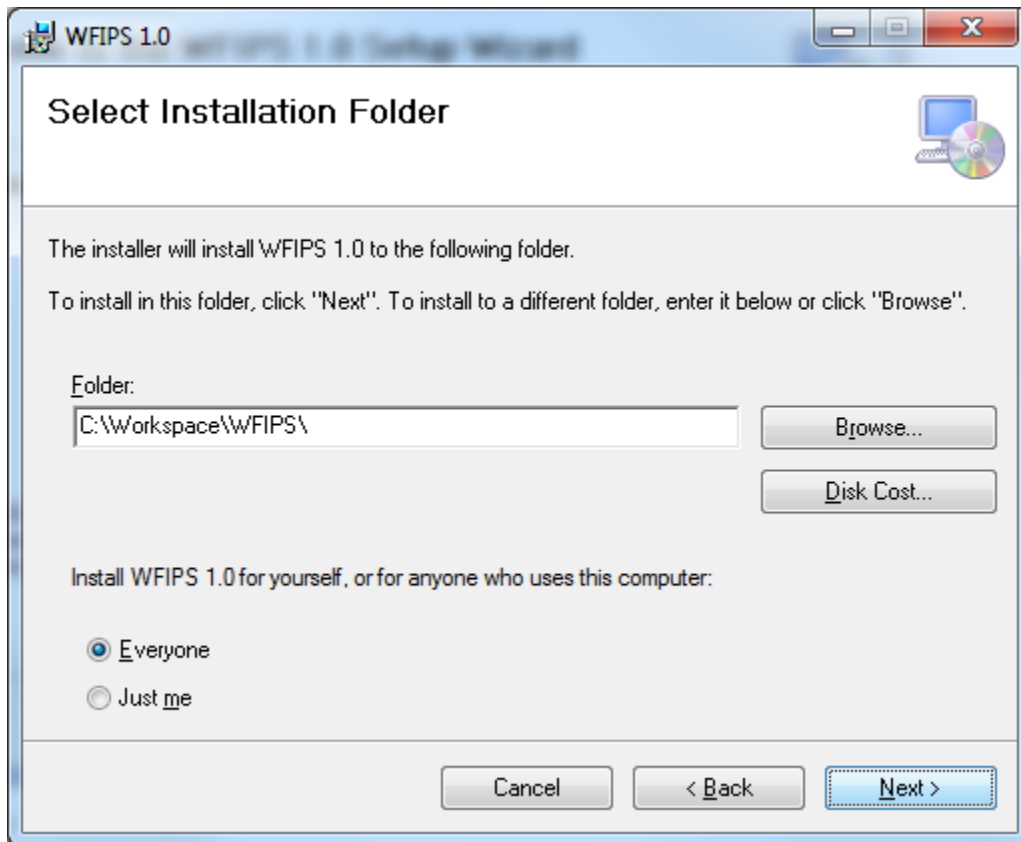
WFIPS 1.0

Select Installation Folder

The installer will install WFIPS 1.0 to the following folder.

To install in this folder, click "Next". To install to a different folder, enter it below or click "Browse".

Folder:

C:\Workspace\WFIPS\

Browse...

Disk Cost...

Install WFIPS 1.0 for yourself, or for anyone who uses this computer:

Everyone

Just me

Cancel

< Back

Next >